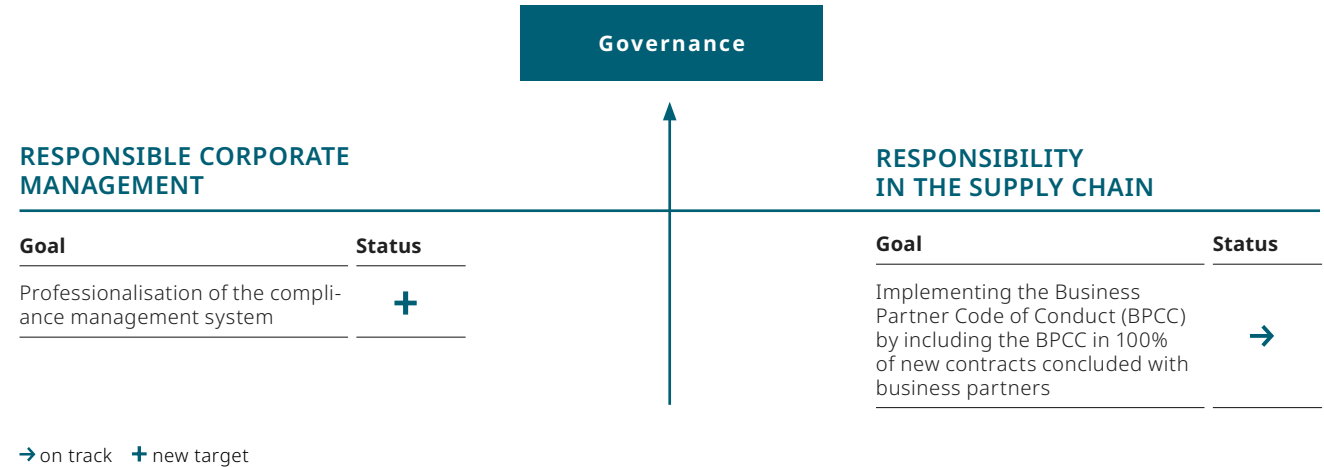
Governance

RESPONSIBLE CORPORATE MANAGEMENT

| Goal | Status |
|---|---|
| Professionalisation of the compliance management system | + |

RESPONSIBILITY IN THE SUPPLY CHAIN

| Goal | Status |
|---|---|
| Implementing the Business Partner Code of Conduct (BPCC) by including the BPCC in 100% of new contracts concluded with business partners | → |

→ on track + new target